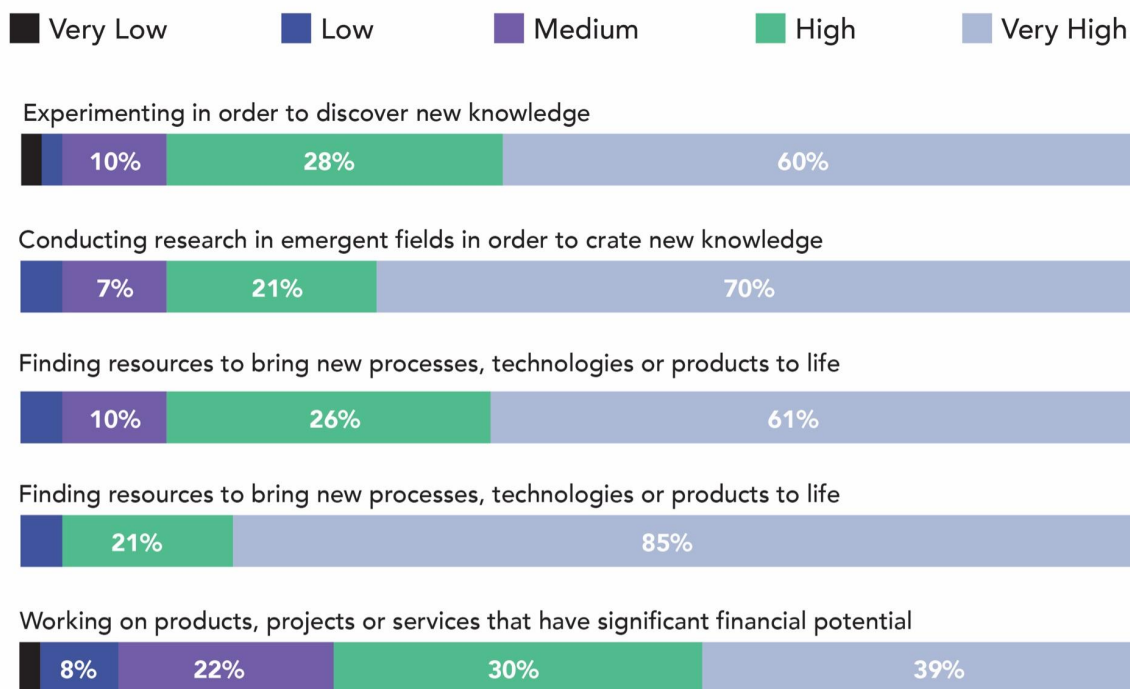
Very Low Low Medium High Very High

Experimenting in order to discover new knowledge

10% 28% 60%

Conducting research in emergent fields in order to crate new knowledge

7% 21% 70%

Finding resources to bring new processes, technologies or products to life

10% 26% 61%

Finding resources to bring new processes, technologies or products to life

21% 85%

Working on products, projects or services that have significant financial potential

8% 22% 30% 39%